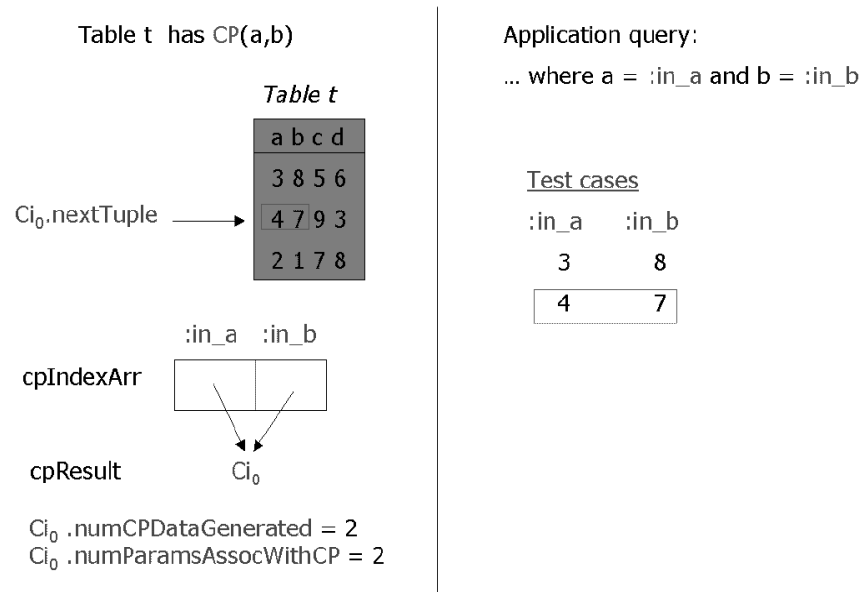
Table t has CP(a,b)

*Table t*

| a b c d |
|---|
| 3 8 5 6 |
| 4 7 9 3 |
| 2 1 7 8 |

$Ci_0$.nextTuple

:in_a :in_b

cpIndexArr

cpResult $Ci_0$

$Ci_0$ .numCPDataGenerated = 2
$Ci_0$ .numParamsAssocWithCP = 2

Application query:
... where a = :in_a and b = :in_b

Test cases

| :in_a | :in_b |
|---|---|
| 3 | 8 |
| 4 | 7 |